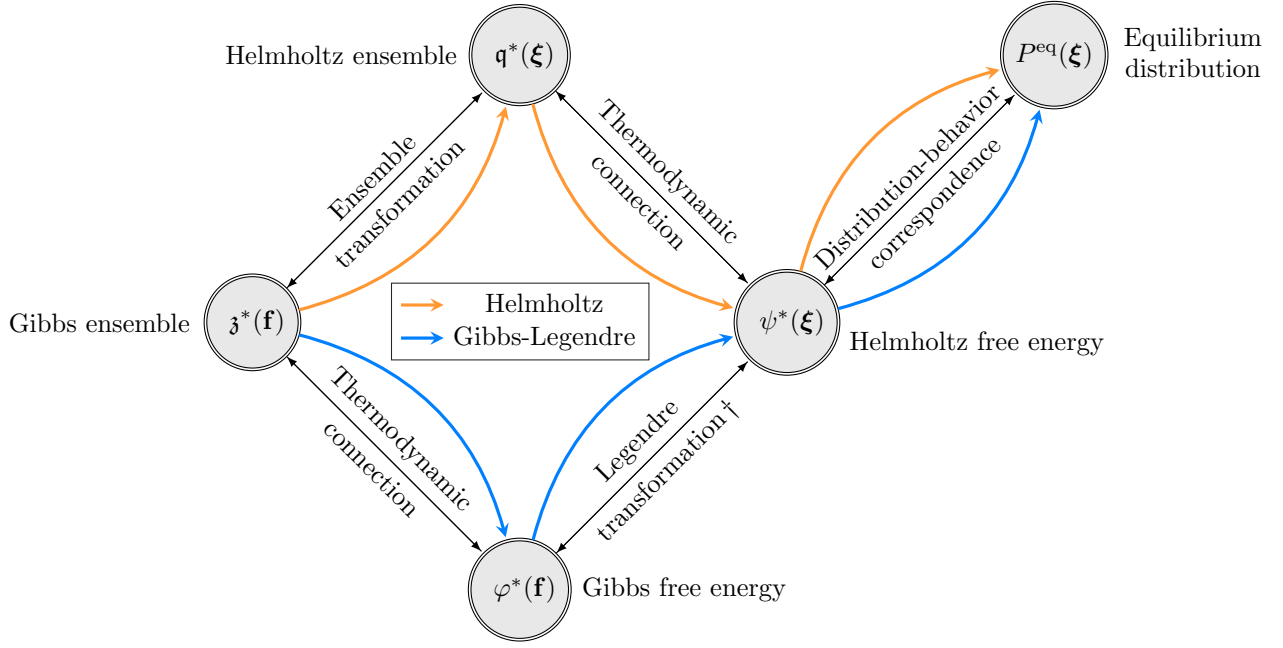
Helmholtz ensemble $\mathfrak{q}^*(\boldsymbol{\xi})$

$P^{\text{eq}}(\boldsymbol{\xi})$ Equilibrium distribution

Ensemble transformation

Thermodynamic connection

Distribution-behavior correspondence

Gibbs ensemble $\mathfrak{z}^*(\mathbf{f})$

Helmholtz

Gibbs-Legendre

$\psi^*(\boldsymbol{\xi})$ Helmholtz free energy

Thermodynamic connection

Legendre transformation †

$\varphi^*(\mathbf{f})$ Gibbs free energy